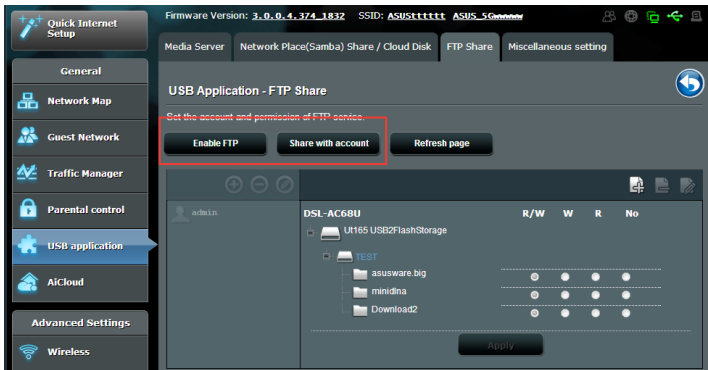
Quick Internet Setup

General

Network Map

Guest Network

Traffic Manager

Parental control

USB application

AiCloud

Advanced Settings

Wireless

Firmware Version: 3.0.0.4.374_1832 SSID: ASUStttttt ASUS_5G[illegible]

Media Server | Network Place(Samba) Share / Cloud Disk | FTP Share | Miscellaneous setting

USB Application - FTP Share

Set the account and permission of FTP service.

Enable FTP | Share with account | Refresh page

admin

DSL-AC68U

Ut165 USB2FlashStorage

TEST

asusware.big

minidlna

Download2

| | R/W | W | R | No |
|---|---|---|---|---|
| asusware.big | | | | |
| minidlna | | | | |
| Download2 | | | | |

Apply